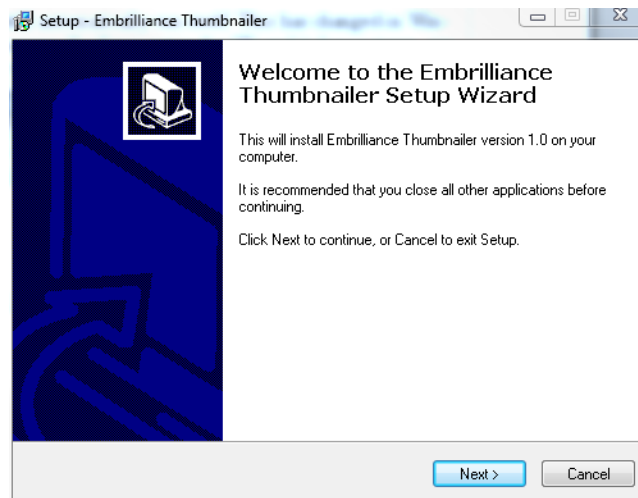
Setup - Embrilliance Thumbnailer

Welcome to the Embrilliance Thumbnailer Setup Wizard

This will install Embrilliance Thumbnailer version 1.0 on your computer.

It is recommended that you close all other applications before continuing.

Click Next to continue, or Cancel to exit Setup.

Next >

Cancel